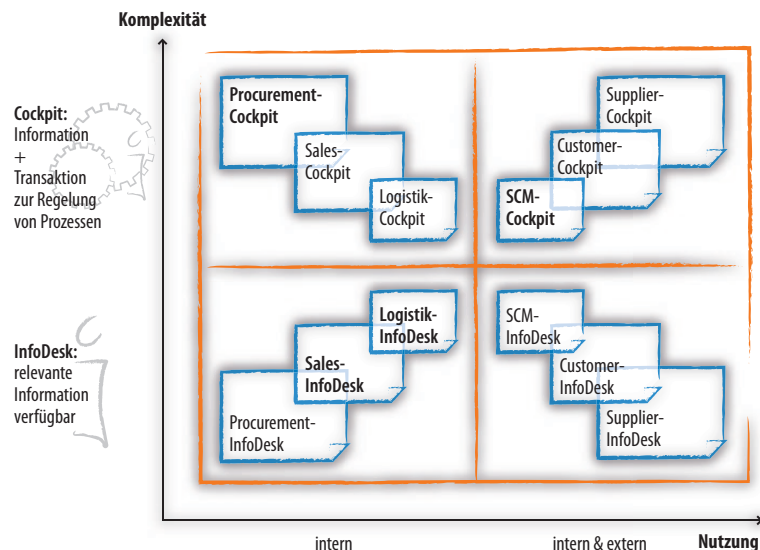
Komplexität

Cockpit:
Information
+
Transaktion
zur Regelung
von Prozessen

InfoDesk:
relevante
Information
verfügbar

Procurement-Cockpit

Sales-Cockpit

Logistik-Cockpit

Supplier-Cockpit

Customer-Cockpit

SCM-Cockpit

Logistik-InfoDesk

Sales-InfoDesk

Procurement-InfoDesk

SCM-InfoDesk

Customer-InfoDesk

Supplier-InfoDesk

intern

intern & extern

Nutzung